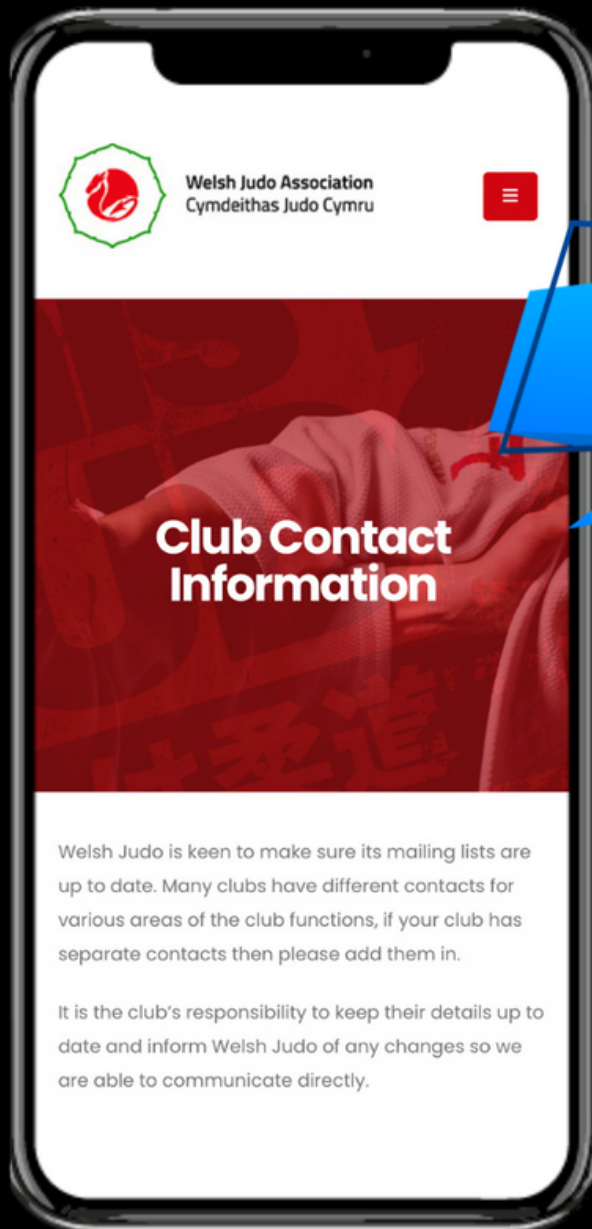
Welsh Judo Association
Cymdeithas Judo Cymru

Club Contact Information

Welsh Judo is keen to make sure its mailing lists are up to date. Many clubs have different contacts for various areas of the club functions, if your club has separate contacts then please add them in.

It is the club's responsibility to keep their details up to date and inform Welsh Judo of any changes so we are able to communicate directly.